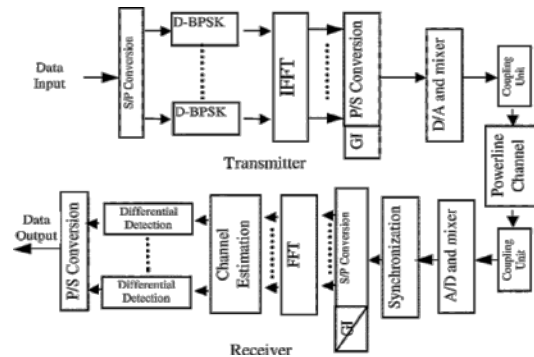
Data Input

S/P Conversion

D-BPSK

D-BPSK

IFFT

P/S Conversion

GI

D/A and mixer

Coupling Unit

Transmitter

Powerline Channel

Coupling Unit

A/D and mixer

Synchronization

S/P Conversion

GI

FFT

Channel Estimation

Differential Detection

Differential Detection

P/S Conversion

Data Output

Receiver